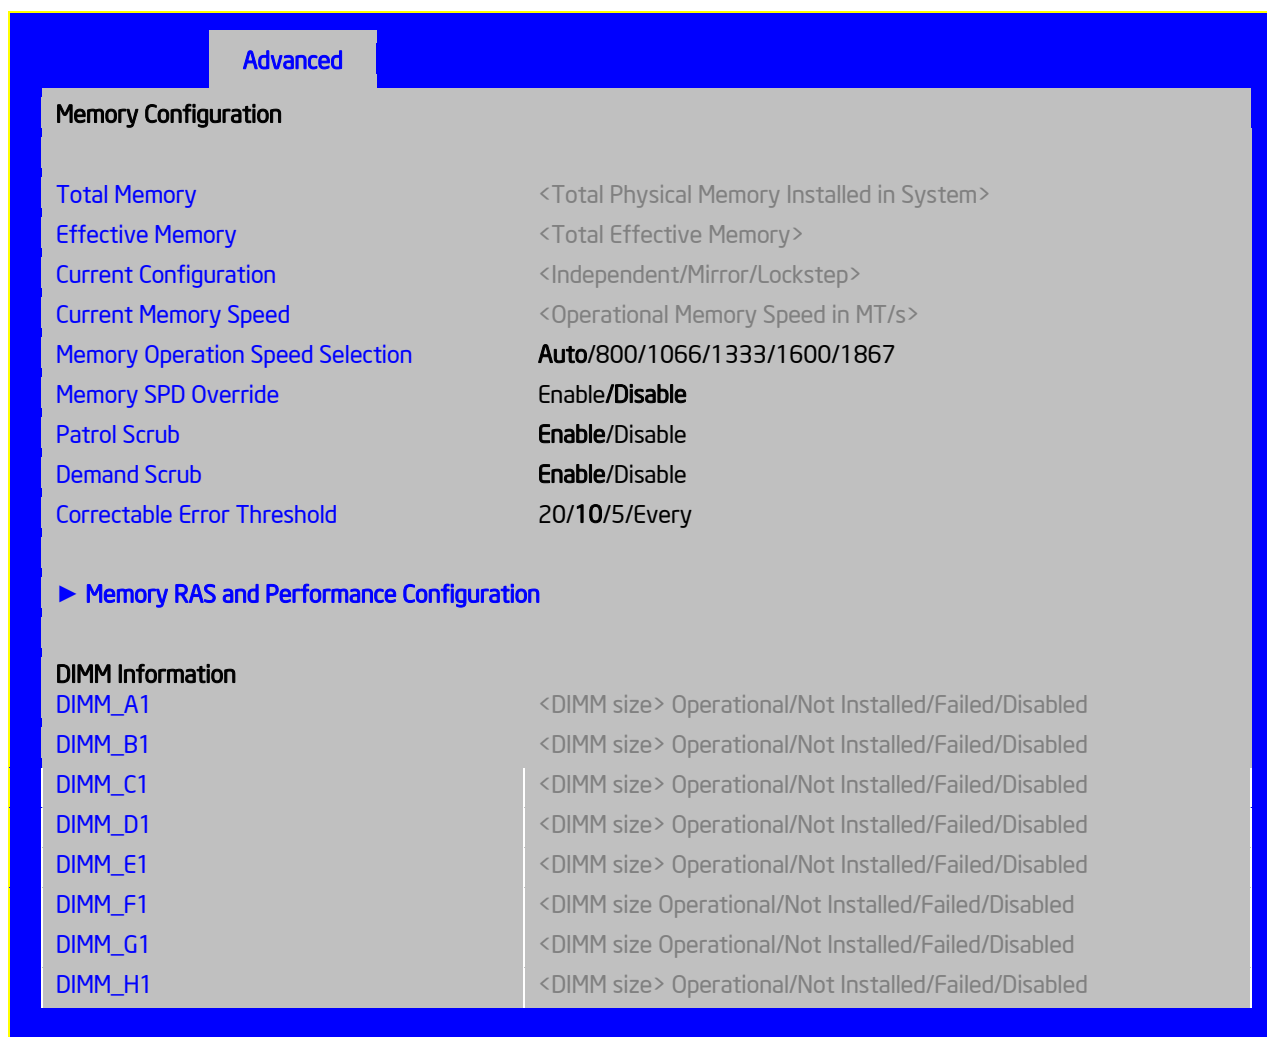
Advanced

Memory Configuration

| | |
|---|---|
| Total Memory | <Total Physical Memory Installed in System> |
| Effective Memory | <Total Effective Memory> |
| Current Configuration | <Independent/Mirror/Lockstep> |
| Current Memory Speed | <Operational Memory Speed in MT/s> |
| Memory Operation Speed Selection | **Auto**/800/1066/1333/1600/1867 |
| Memory SPD Override | Enable/**Disable** |
| Patrol Scrub | **Enable**/Disable |
| Demand Scrub | **Enable**/Disable |
| Correctable Error Threshold | 20/**10**/5/Every |

► Memory RAS and Performance Configuration

DIMM Information

| | |
|---|---|
| DIMM_A1 | <DIMM size> Operational/Not Installed/Failed/Disabled |
| DIMM_B1 | <DIMM size> Operational/Not Installed/Failed/Disabled |
| DIMM_C1 | <DIMM size> Operational/Not Installed/Failed/Disabled |
| DIMM_D1 | <DIMM size> Operational/Not Installed/Failed/Disabled |
| DIMM_E1 | <DIMM size> Operational/Not Installed/Failed/Disabled |
| DIMM_F1 | <DIMM size Operational/Not Installed/Failed/Disabled |
| DIMM_G1 | <DIMM size Operational/Not Installed/Failed/Disabled |
| DIMM_H1 | <DIMM size> Operational/Not Installed/Failed/Disabled |